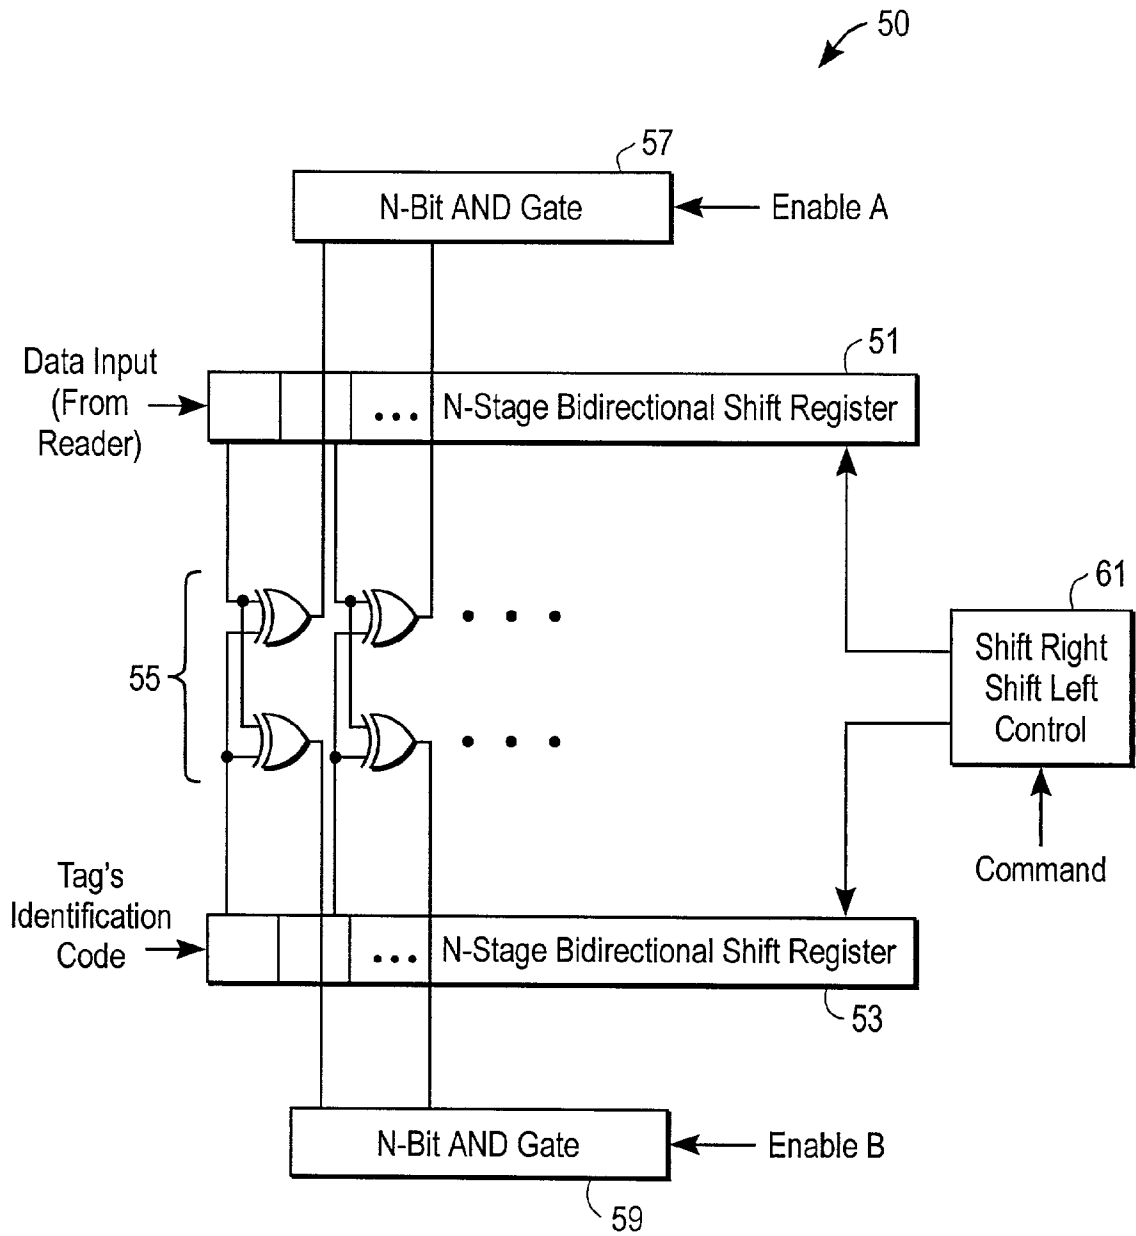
50

57

N-Bit AND Gate

Enable A

Data Input (From Reader)

51

... N-Stage Bidirectional Shift Register

55

61

Shift Right Shift Left Control

Command

Tag's Identification Code

... N-Stage Bidirectional Shift Register

53

N-Bit AND Gate

Enable B

59